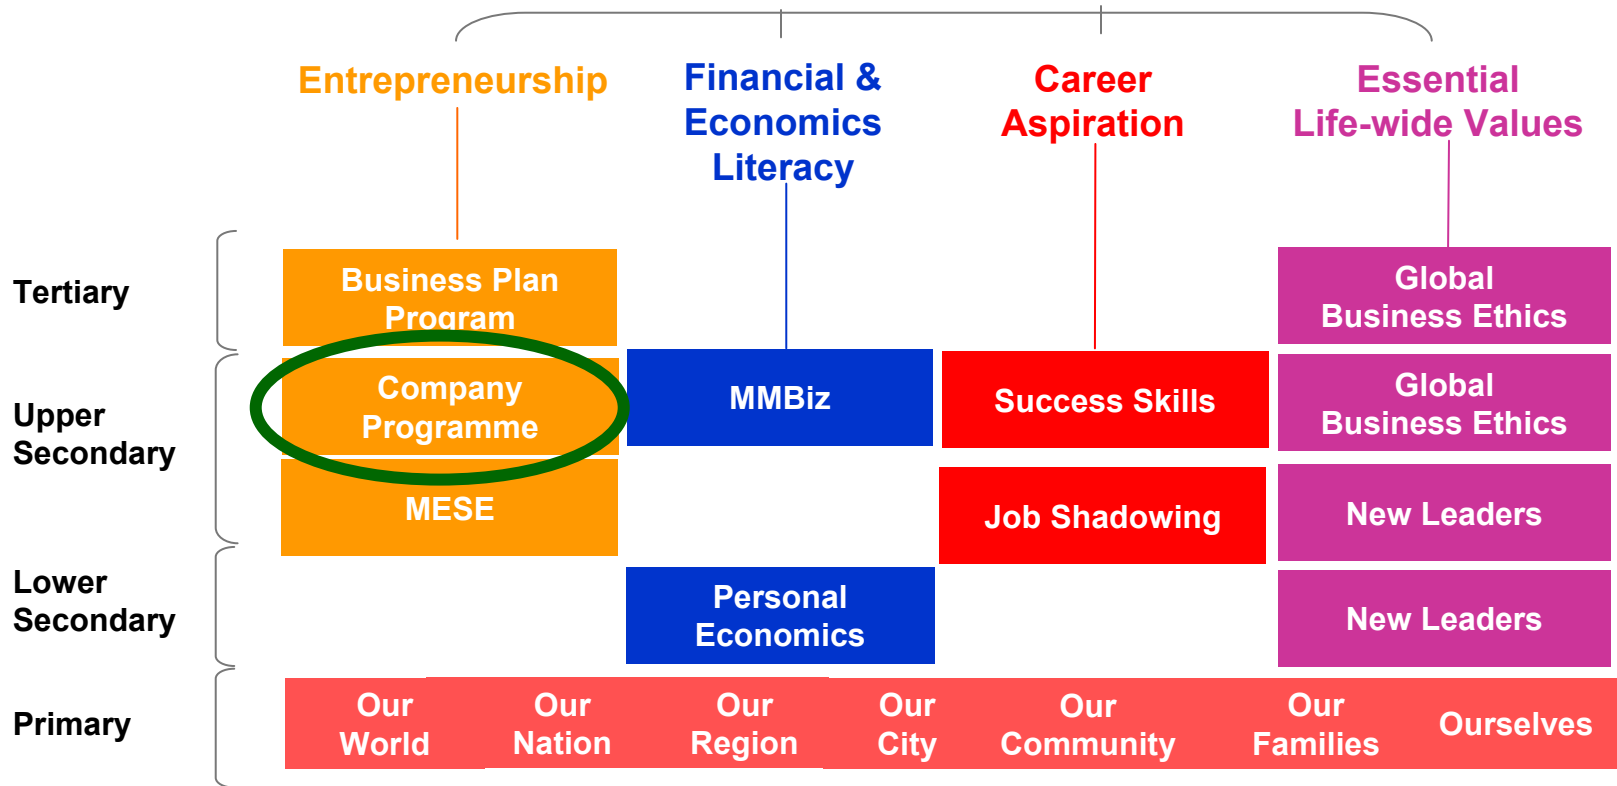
Entrepreneurship

Financial & Economics Literacy

Career Aspiration

Essential Life-wide Values

Tertiary

Upper Secondary

Lower Secondary

Primary

Business Plan Program

Company Programme

MESE

MMBiz

Personal Economics

Success Skills

Job Shadowing

Global Business Ethics

Global Business Ethics

New Leaders

New Leaders

Our World

Our Nation

Our Region

Our City

Our Community

Our Families

Ourselves